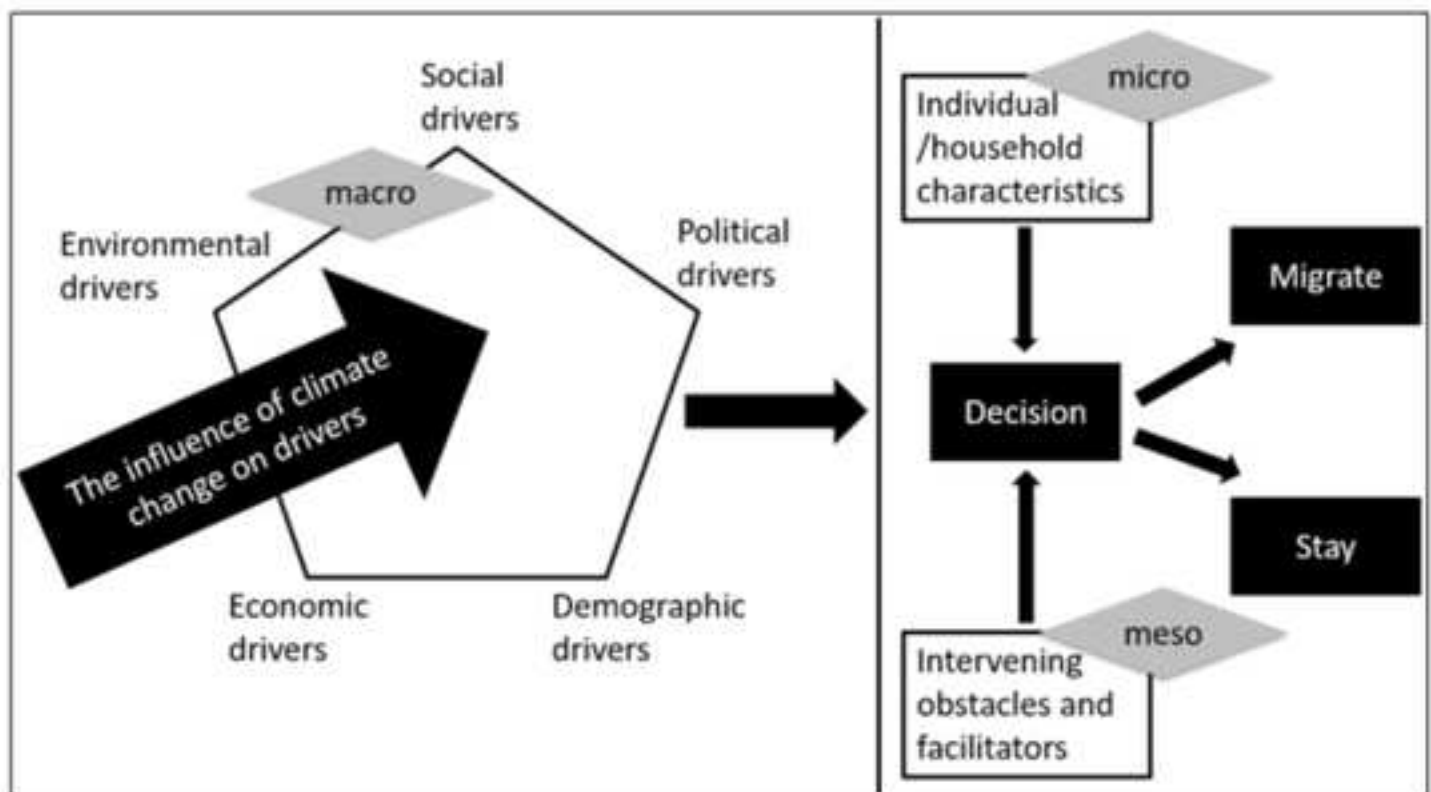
Social drivers

macro

Environmental drivers

Political drivers

The influence of climate change on drivers

Economic drivers

Demographic drivers

micro

Individual /household characteristics

Migrate

Decision

Stay

meso

Intervening obstacles and facilitators